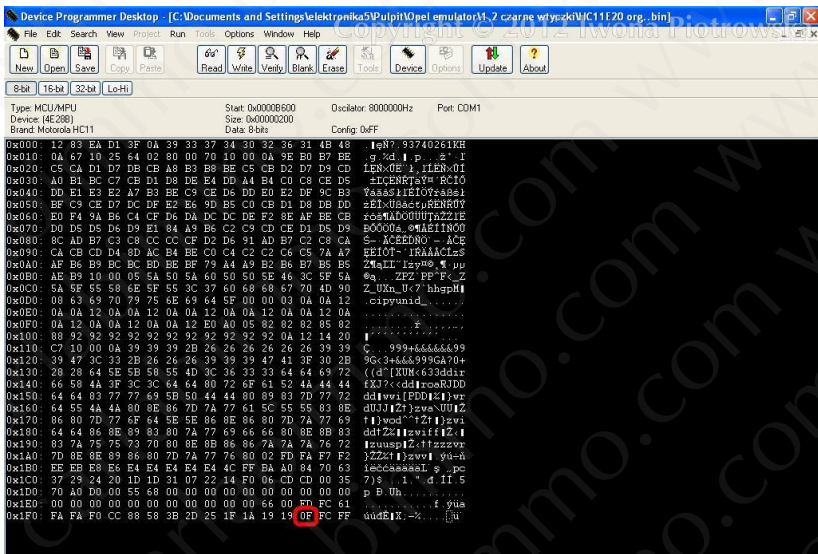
Device Programmer Desktop - [C:\Documents and Settings\elektronika5\Pulpit\Opel emulator\1.2 czarne wtyczki\HC11E20 org...bin]

File Edit Search View Project Run Tools Options Window Help

Copyright © 2012 Iwona Piotrowska

New Open Save Copy Paste Read Write Verify Blank Erase Tools Device Options Update About

8-bit 16-bit 32-bit Lo-Hi

Type: MCU/MPU
Device: (4E28B)
Brand: Motorola HC11

Start: 0x0000B600
Size: 0x00000200
Data: 8-bits

Oscilator: 8000000Hz
Config: 0xFF

Port: COM1

0x000: 12 83 EA D1 3F 0A 39 33 37 34 30 32 36 31 4B 48
0x010: 0A 67 10 25 64 02 80 00 70 10 00 0A 9E B0 B7 BE
0x020: C5 CA D1 D7 DB CB A8 B3 B8 BE C5 CB D2 D7 D9 CD
0x030: A0 B1 BC C7 CB D1 D8 DE E4 DD A4 B4 C0 C8 CE D5
0x040: DD E1 E3 E2 A7 B3 BE C9 CE D6 DD E0 E2 DF 9C B3
0x050: BF C9 CE D7 DC DF E2 E6 9D B5 C0 CB D1 D8 DB DD
0x060: E0 F4 9A B6 C4 CF D6 DA DC DC DE F2 8E AF BE CB
0x070: D0 D5 D5 D6 D9 E1 84 A9 B6 C2 C9 CD CE D1 D5 D9
0x080: 8C AD B7 C3 C8 CC CC CF D2 D6 91 AD B7 C2 C8 CA
0x090: CA CB CD D4 8D AC B4 BE C0 C4 C2 C2 C6 C5 7A A7
0x0A0: AF B6 B9 BC BC BD BE BF 79 A4 A9 B2 B6 B7 B5 B5
0x0B0: AE B9 10 00 05 5A 50 5A 60 50 50 5E 46 3C 5F 5A
0x0C0: 5A 5F 55 58 6E 5F 55 3C 37 60 68 68 67 70 4D 90
0x0D0: 08 63 69 70 79 75 6E 69 64 5F 00 00 03 0A 0A 12
0x0E0: 0A 0A 12 0A 0A 12 0A 0A 12 0A 0A 12 0A 0A 12 0A
0x0F0: 0A 12 0A 0A 12 0A 0A 12 E0 A0 05 82 82 82 85 82
0x100: 88 92 92 92 92 92 92 92 92 92 92 92 0A 12 14 20
0x110: C7 10 00 0A 39 39 39 26 26 26 26 26 26 26 39 39
0x120: 39 47 3C 33 2B 26 26 26 39 39 39 47 41 3F 30 2B
0x130: 28 28 64 5E 5B 58 55 4D 3C 36 33 33 64 64 69 72
0x140: 66 58 4A 3F 3C 3C 64 64 80 72 6F 61 52 4A 44 44
0x150: 64 64 83 77 77 69 5B 50 44 44 80 89 83 7D 77 72
0x160: 64 55 4A 4A 80 8E 86 7D 7A 77 61 5C 55 55 83 8E
0x170: 86 80 7D 77 6F 64 5E 5E 86 8E 86 80 7D 7A 77 69
0x180: 64 64 86 8E 89 83 80 7A 77 69 66 66 80 8E 8B 83
0x190: 83 7A 75 75 73 70 80 8E 8B 86 86 7A 7A 7A 76 72
0x1A0: 7D 8E 8E 89 86 80 7D 7A 77 76 80 02 FD FA F7 F2
0x1B0: EE EB E8 E6 E4 E4 E4 E4 E4 4C FF BA A0 84 70 63
0x1C0: 37 29 24 20 1D 1D 31 07 22 14 F0 06 CD CD 00 35
0x1D0: 70 A0 D0 00 55 68 00 00 00 00 00 00 00 00 00 00
0x1E0: 00 00 00 00 00 00 00 00 00 00 00 66 00 FD FC 61
0x1F0: FA FA F0 CC 88 58 3B 2D 25 1F 1A 19 19 0F FC FF

.ieÑ?.93740261KH
.g.%d.▮.p....ž'.I
ĹĘŃ×ŰË'¸ŹĽĘŃ×ŮĚ
 ±ĽÇËŃŘŢäÝ¤´ŔČÎŐ
Ýáăâ§łľÉÎÖÝŕâßśł
żÉÎ×ÜßâćťľŔËŃŘŰÝ
ŕôšśÄĎÖÚÜÜŢňŽŻľË
ĐŐŐÖŮá„©śÂÉÍÎŃŐŮ
Ś­·ĂČĚĚĎŇÖ'­·ÂČĘ
ĘËÍÔŤ¬´ľŔÄÂÂĆĹz§
ŻśąĽ˝˝ľżyˇ©˛ś·µµ
®ą...ZPZ`PP^F<_Z
Z_UXn_U<7`hhgpM▮
.cipyunid_......
................
.........ŕ.‚‚‚…‚
▮'''''''''''...
Ç...999&&&&&&&99
9G<3+&&&999GA?0+
((d^[XUM<633ddir
fXJ?<<dd▮roaRJDD
dd▮wvi[PDD▮‰▮}wr
dUJJ▮Ž†}zwaU\U▮Ž
†▮}wod^^†Ž†▮}zwi
ddt‰▮zwiff▮Ž.▮
▮zuusp▮Ž<††zzzvr
}ŽŽ‡▮}zwv▮.ýú÷ň
îëčćääääL˙ş „pc
7)$ ..1."..d.ÍÍ.5
p Đ.Uh...........
..........f.ýüa
úúđĚ▮X;-%.....üˇ